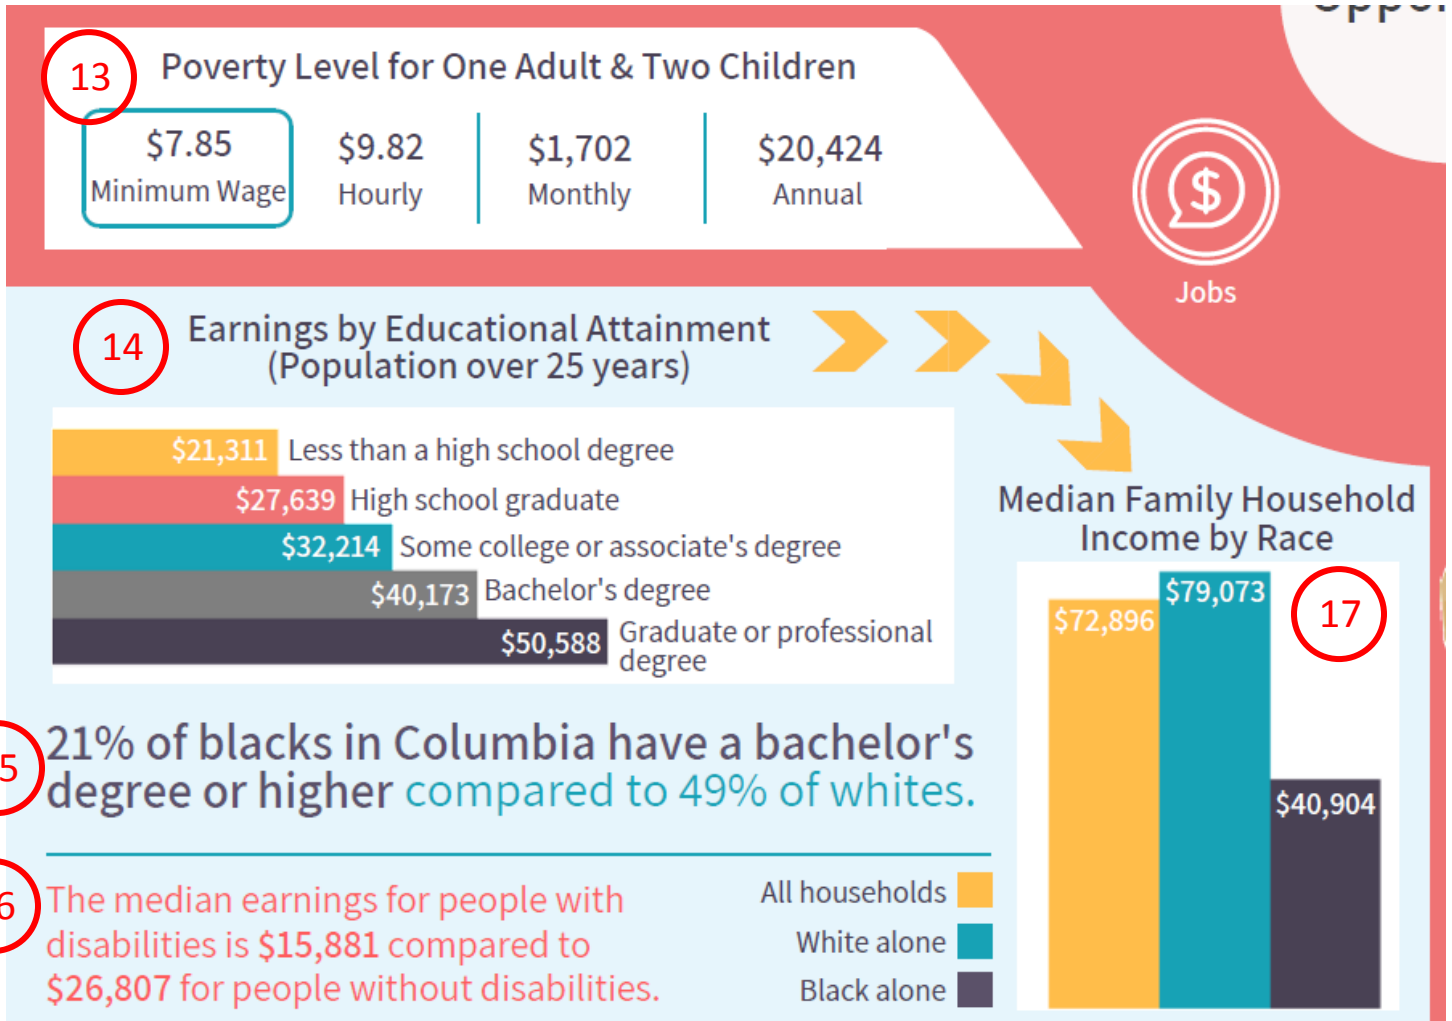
13

Poverty Level for One Adult & Two Children

$7.85
Minimum Wage

$9.82
Hourly

$1,702
Monthly

$20,424
Annual

Jobs

14

Earnings by Educational Attainment
(Population over 25 years)

$21,311 Less than a high school degree
$27,639 High school graduate
$32,214 Some college or associate's degree
$40,173 Bachelor's degree
$50,588 Graduate or professional degree

Median Family Household Income by Race

$72,896
$79,073
$40,904

17

5

21% of blacks in Columbia have a bachelor's degree or higher compared to 49% of whites.

6

The median earnings for people with disabilities is $15,881 compared to $26,807 for people without disabilities.

All households
White alone
Black alone